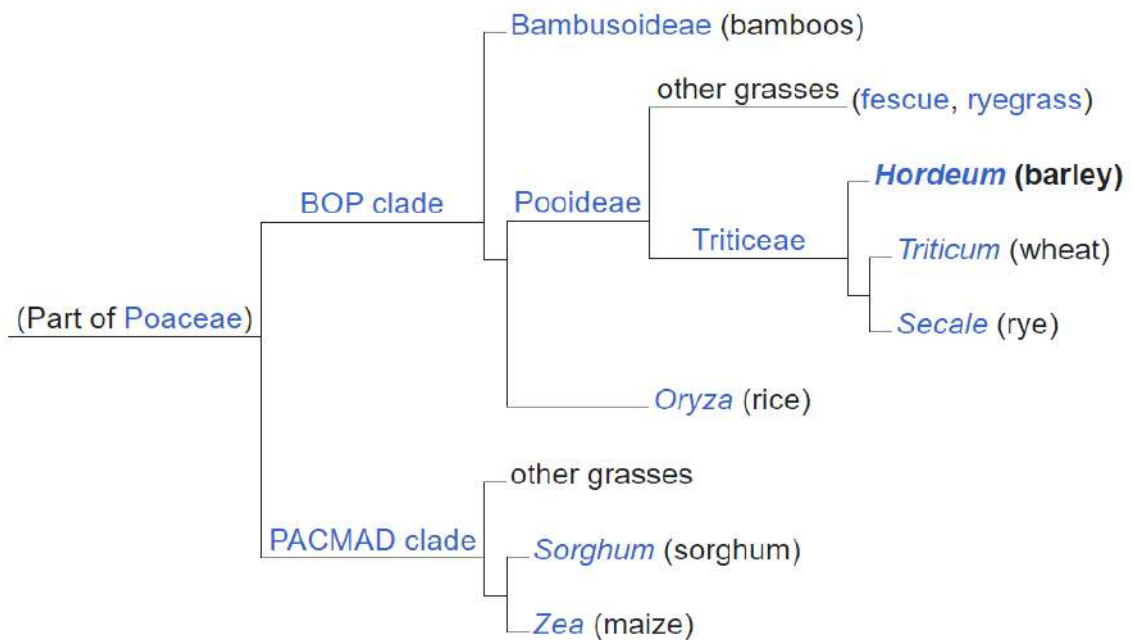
Bambusoideae (bamboos)

other grasses (fescue, ryegrass)

Hordeum (barley)

BOP clade

Pooideae

Triticeae

Triticum (wheat)

(Part of Poaceae)

Secale (rye)

Oryza (rice)

other grasses

PACMAD clade

Sorghum (sorghum)

Zea (maize)